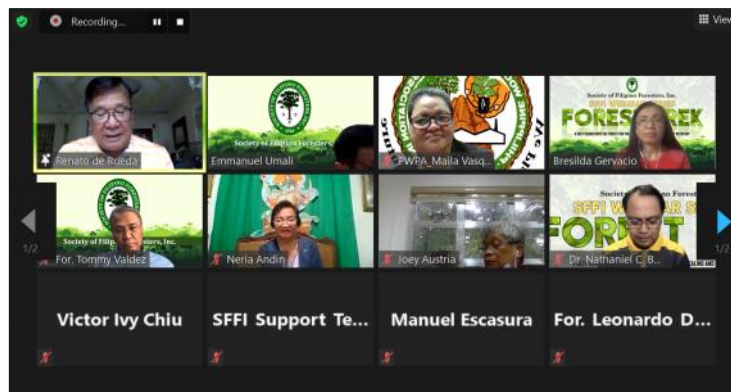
Recording...

View

Renato de Rueda

Society of Filipino Foresters, Inc.

Emmanuel Umali

PWPA_Maila Vasq...

Society of Filipino Foresters, Inc.

FORESTREK

Bresilda Gervacio

Society of Filipino Foresters, Inc.

For. Tommy Valdez

Neria Andin

Joey Austria

SFFI WEBINAR

FOREST

Dr. Nathaniel C. B...

1/2

1/2

Victor Ivy Chiu

SFFI Support Te...

Manuel Escasura

For. Leonardo D...